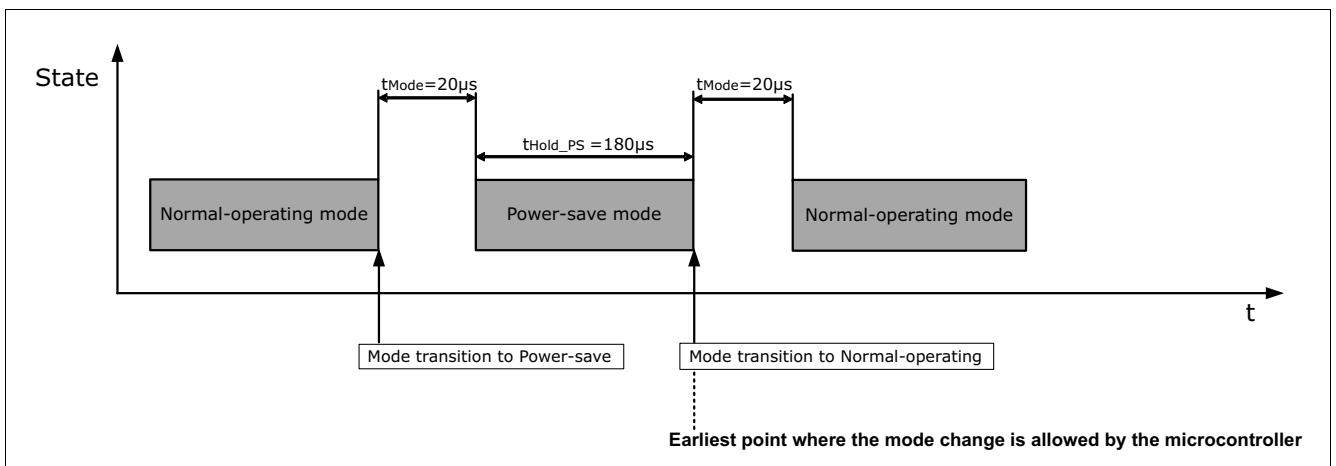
State

$t_{Mode}$=20µs

$t_{Mode}$=20µs

$t_{Hold\_PS}$ =180µs

Normal-operating mode

Power-save mode

Normal-operating mode

t

Mode transition to Power-save

Mode transition to Normal-operating

Earliest point where the mode change is allowed by the microcontroller